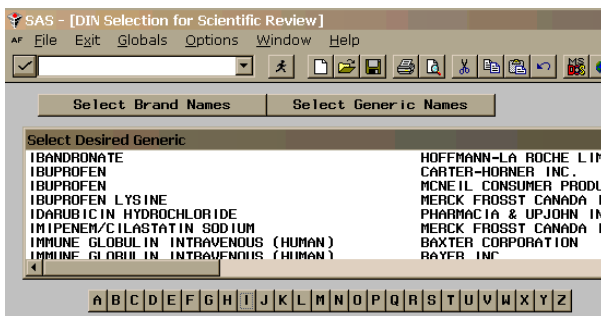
SAS - [DIN Selection for Scientific Review]
File Exit Globals Options Window Help

Select Brand Names | Select Generic Names

Select Desired Generic

| | |
|---|---|
| IBANDRONATE | HOFFMANN-LA ROCHE LIM |
| IBUPROFEN | CARTER-HORNER INC. |
| IBUPROFEN | MCNEIL CONSUMER PRODU |
| IBUPROFEN LYSINE | MERCK FROSST CANADA |
| IDARUBICIN HYDROCHLORIDE | PHARMACIA & UPJOHN IN |
| IMIPENEM/CILASTATIN SODIUM | MERCK FROSST CANADA |
| IMMUNE GLOBULIN INTRAVENOUS (HUMAN) | BAXTER CORPORATION |
| IMMUNE GLOBULIN INTRAVENOUS (HUMAN) | BAYER INC |

A B C D E F G H I J K L M N O P Q R S T U V W X Y Z